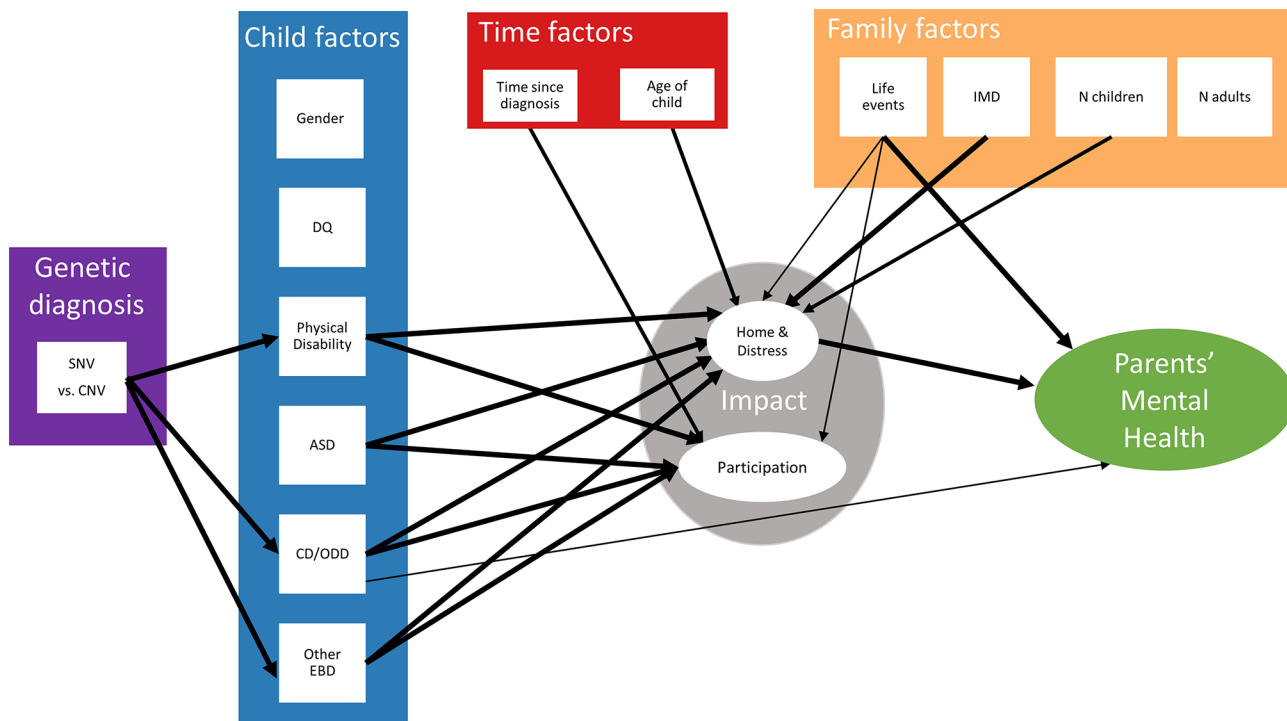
Genetic diagnosis

SNV vs. CNV

Child factors

Gender

DQ

Physical Disability

ASD

CD/ODD

Other EBD

Time factors

Time since diagnosis

Age of child

Family factors

Life events

IMD

N children

N adults

Home & Distress

Impact

Participation

Parents' Mental Health